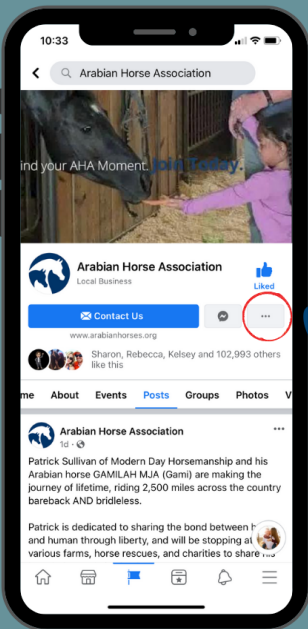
10:33

Arabian Horse Association

ind your AHA Moment. Join Today.

Arabian Horse Association
Local Business

Liked

Contact Us

...

www.arabianhorses.org

Sharon, Rebecca, Kelsey and 102,993 others like this

me About Events Posts Groups Photos V

Arabian Horse Association
1d ·

...

Patrick Sullivan of Modern Day Horsemanship and his Arabian horse GAMILAH MJA (Gami) are making the journey of lifetime, riding 2,500 miles across the country bareback AND bridleless.

Patrick is dedicated to sharing the bond between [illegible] and human through liberty, and will be stopping at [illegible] various farms, horse rescues, and charities to share his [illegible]